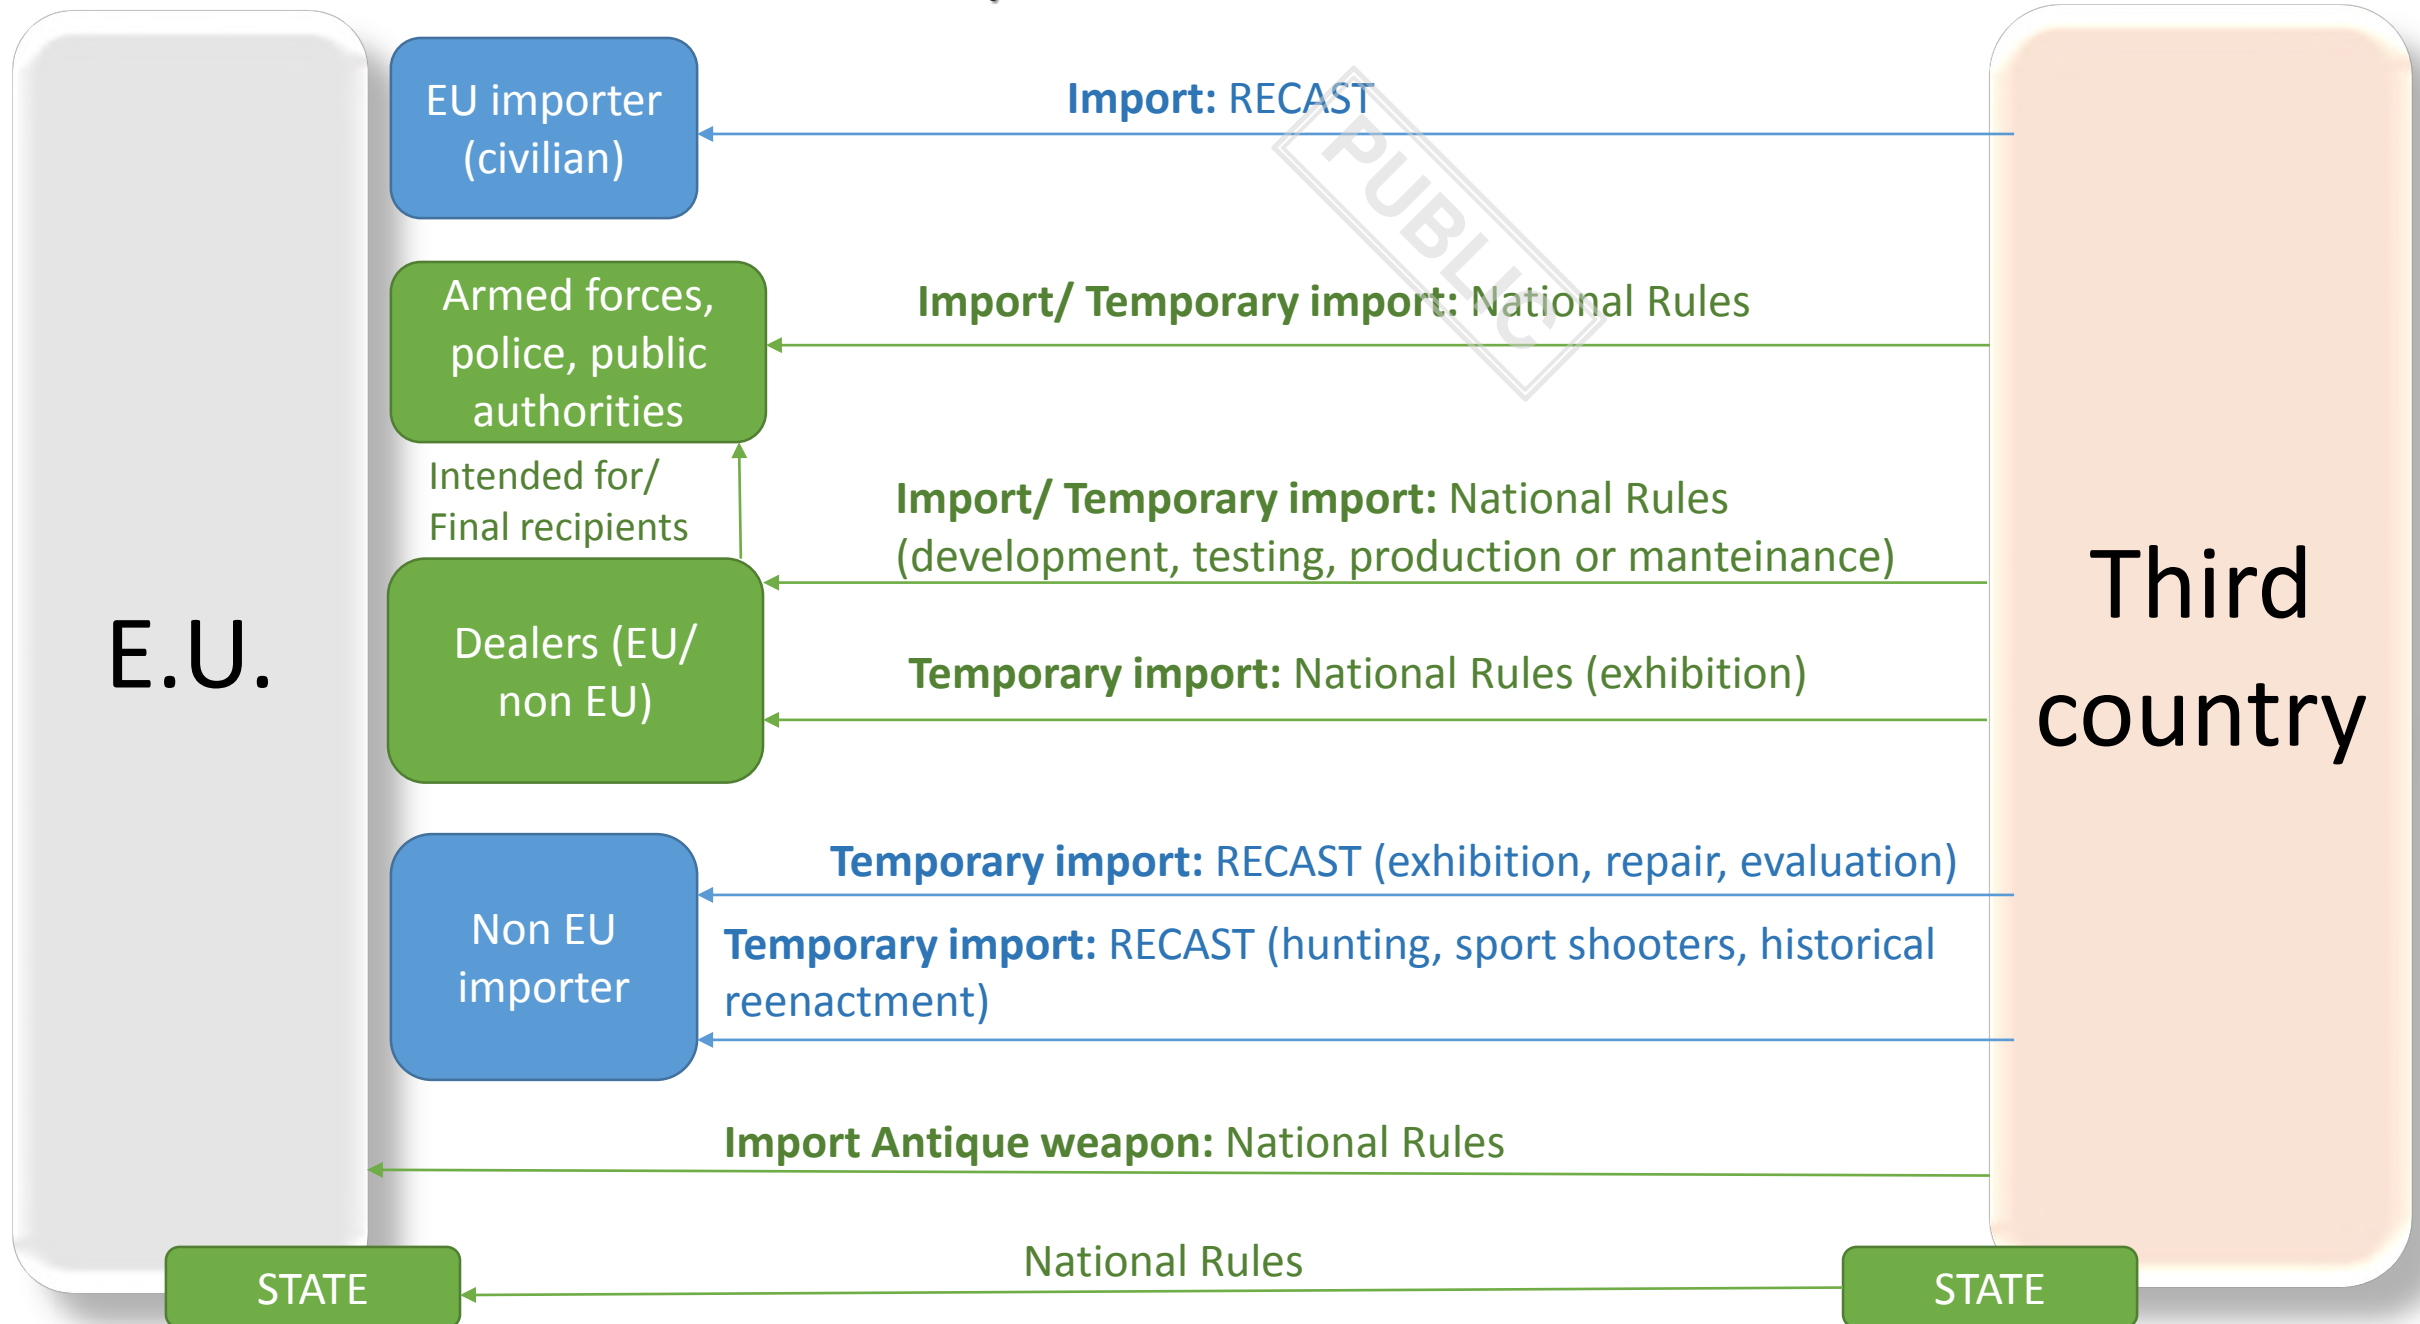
E.U.

EU importer (civilian)

Import: RECAST

PUBLIC

Armed forces, police, public authorities

Import/ Temporary import: National Rules

Intended for/ Final recipients

Import/ Temporary import: National Rules (development, testing, production or manteinance)

Dealers (EU/ non EU)

Temporary import: National Rules (exhibition)

Third country

Non EU importer

Temporary import: RECAST (exhibition, repair, evaluation)

Temporary import: RECAST (hunting, sport shooters, historical reenactment)

Import Antique weapon: National Rules

STATE

National Rules

STATE